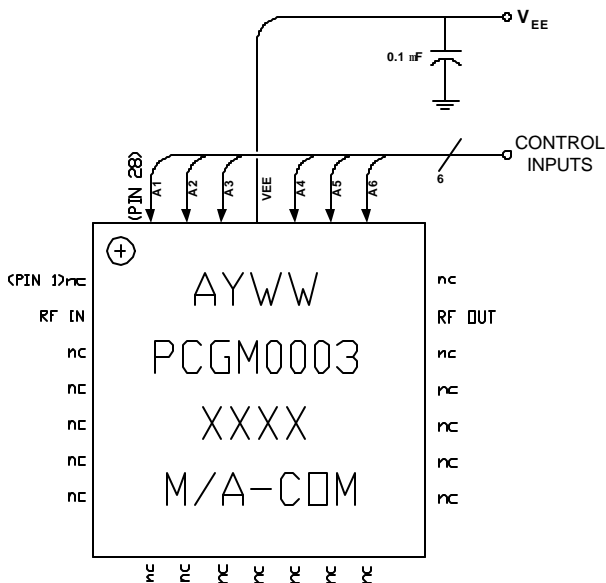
$V_{EE}$

0.1 mF

CONTROL INPUTS

6

(PIN 28)

A1

A2

A3

VEE

A4

A5

A6

(PIN 1)nc

RF IN

nc

nc

nc

nc

nc

AYWW

PCGM0003

XXXX

M/A-COM

nc

RF OUT

nc

nc

nc

nc

nc

nc

nc

nc

nc

nc

nc

nc